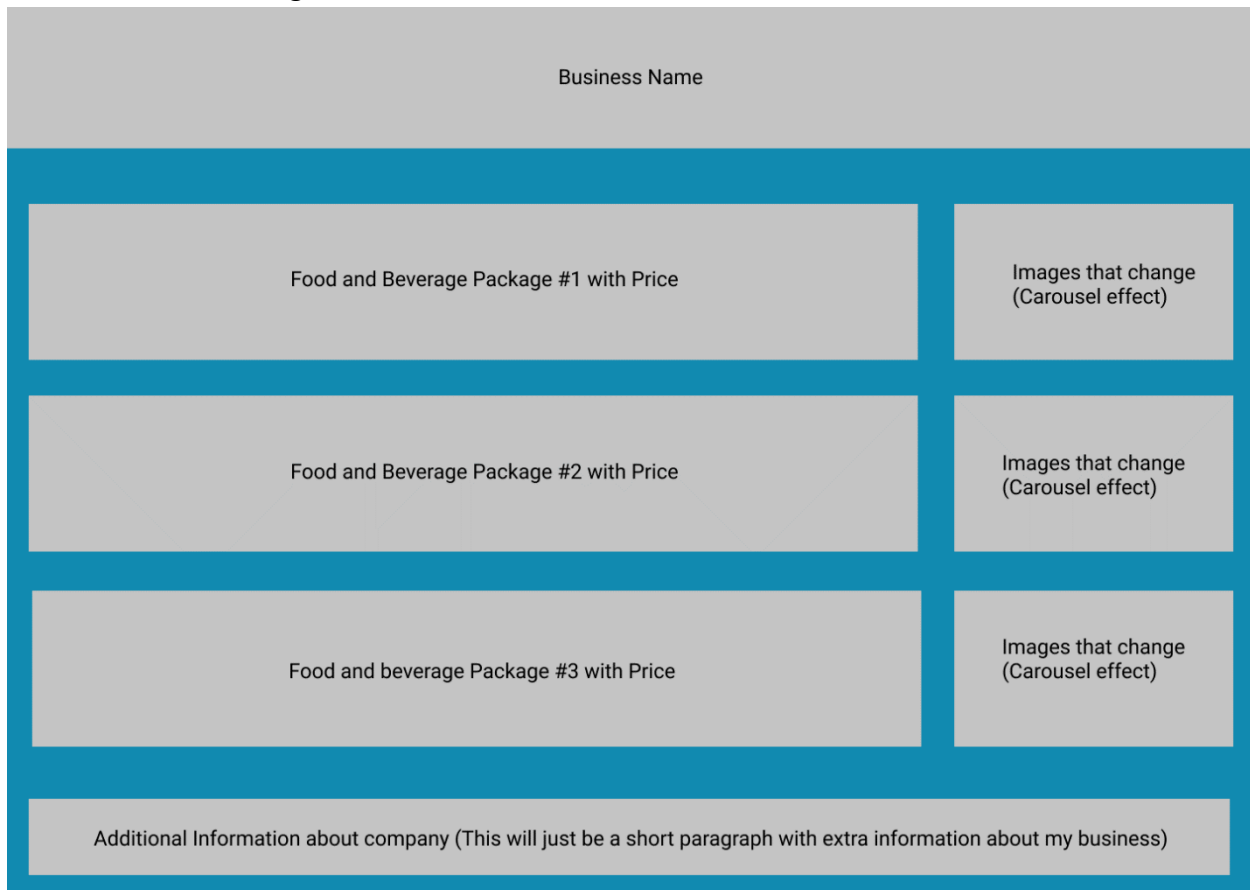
Business Name

Food and Beverage Package #1 with Price

Images that change (Carousel effect)

Food and Beverage Package #2 with Price

Images that change (Carousel effect)

Food and beverage Package #3 with Price

Images that change (Carousel effect)

Additional Information about company (This will just be a short paragraph with extra information about my business)